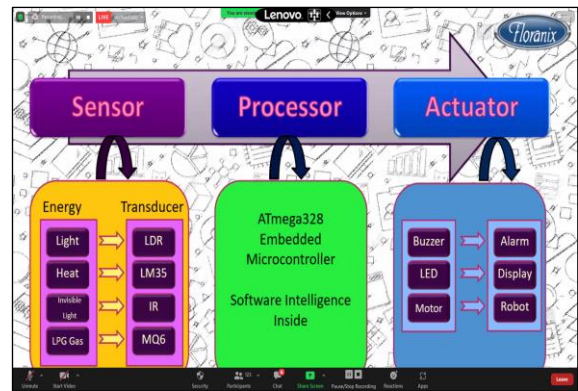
LIVE

You are viewing Lenovo View Options

Floranix

Sensor

Processor

Actuator

Energy

Transducer

Light

LDR

Heat

LM35

Invisible Light

IR

LPG Gas

MQ6

ATmega328 Embedded Microcontroller

Software Intelligence Inside

Buzzer

Alarm

LED

Display

Motor

Robot

Unmute Start Video Security Participants Chat Share Screen Pause/Stop Recording Reactions Apps End